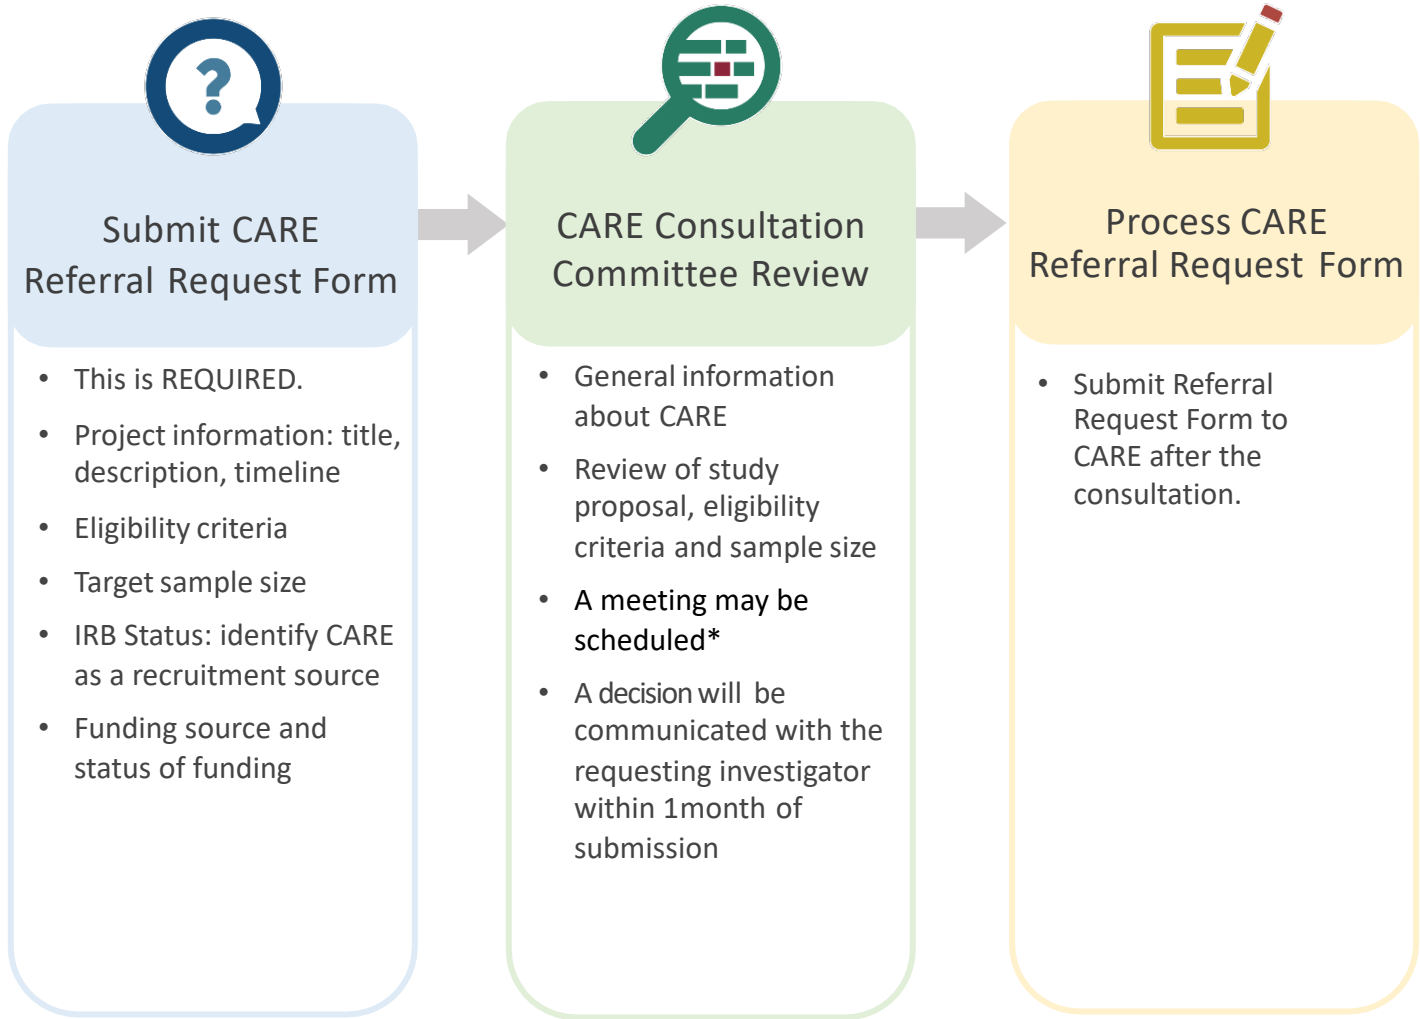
Submit CARE Referral Request Form

- This is REQUIRED.
- Project information: title, description, timeline
- Eligibility criteria
- Target sample size
- IRB Status: identify CARE as a recruitment source
- Funding source and status of funding

CARE Consultation Committee Review

- General information about CARE
- Review of study proposal, eligibility criteria and sample size
- A meeting may be scheduled*
- A decision will be communicated with the requesting investigator within 1month of submission

Process CARE Referral Request Form

- Submit Referral Request Form to CARE after the consultation.